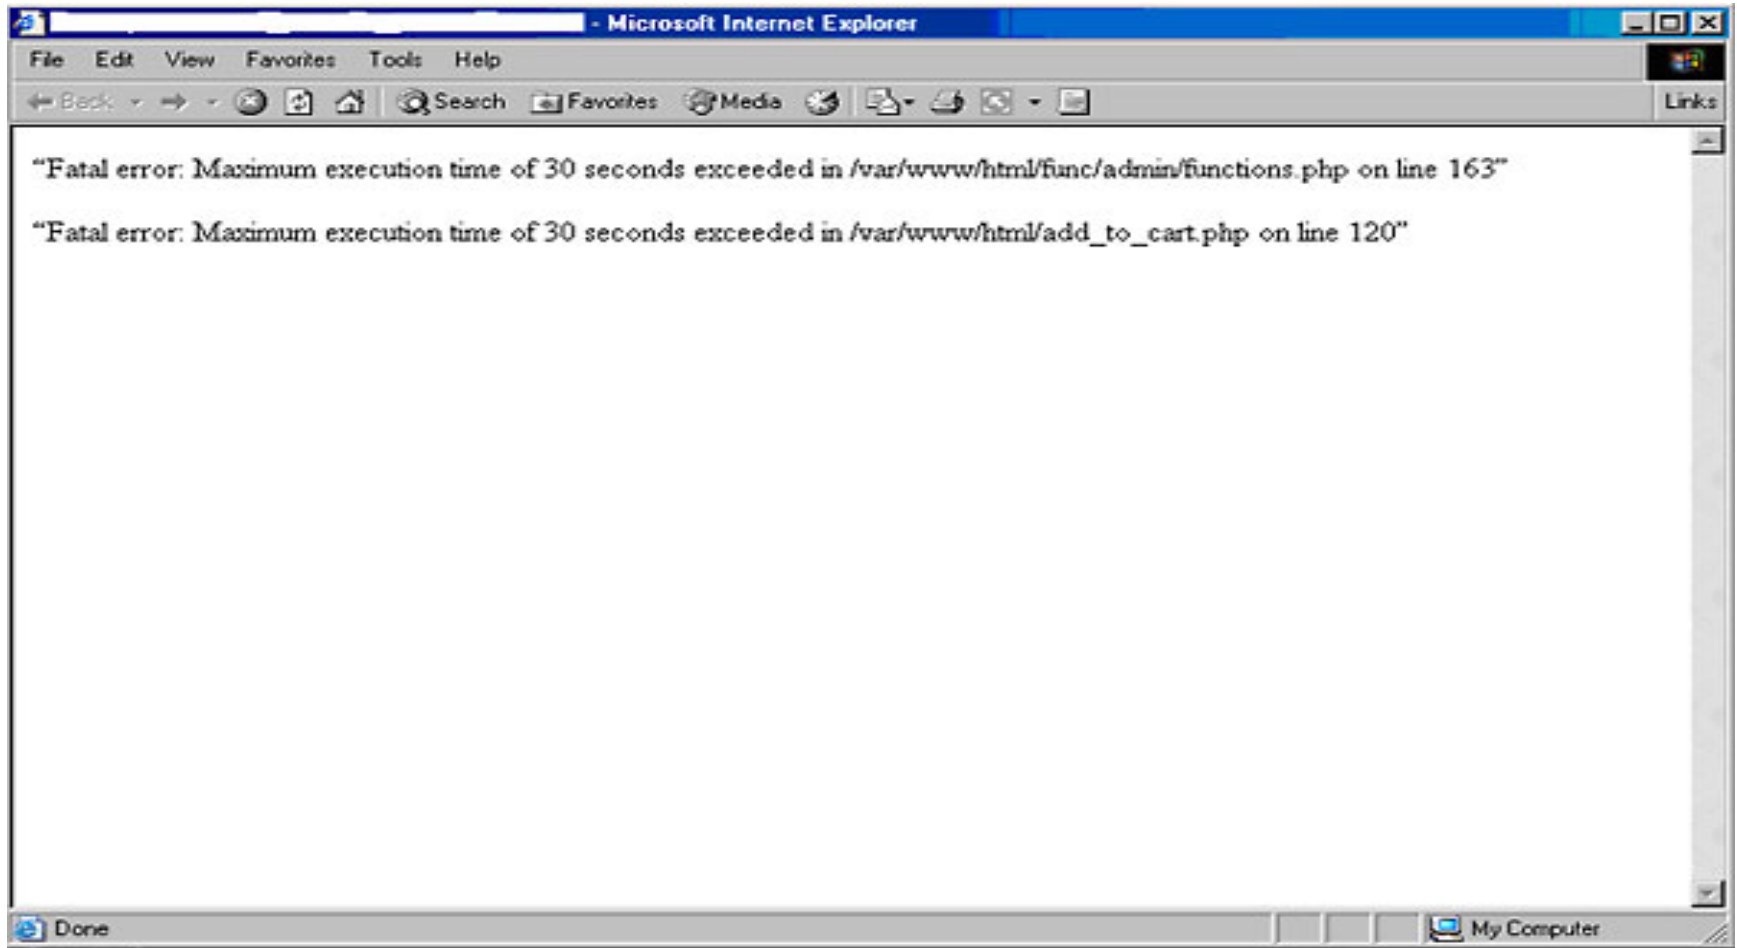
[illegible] - Microsoft Internet Explorer

File Edit View Favorites Tools Help

Back Search Favorites Media Links

“Fatal error: Maximum execution time of 30 seconds exceeded in /var/www/html/func/admin/functions.php on line 163”

“Fatal error: Maximum execution time of 30 seconds exceeded in /var/www/html/add_to_cart.php on line 120”

Done My Computer